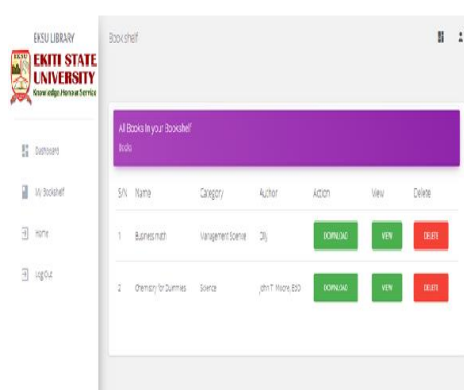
EKSU LIBRARY

EKITI STATE UNIVERSITY

Knowledge, Honour, Service

Dashboard

My Bookshelf

Home

LogOut

Book shelf

All Books in your Bookshelf

Books

| S/N | Name | Category | Author | Action | View | Delete |
|---|---|---|---|---|---|---|
| 1 | Business math | Management Science | Olij | DOWNLOAD | VIEW | DELETE |
| 2 | Chemistry for Dummies | Science | John T. Moore, EdD | DOWNLOAD | VIEW | DELETE |